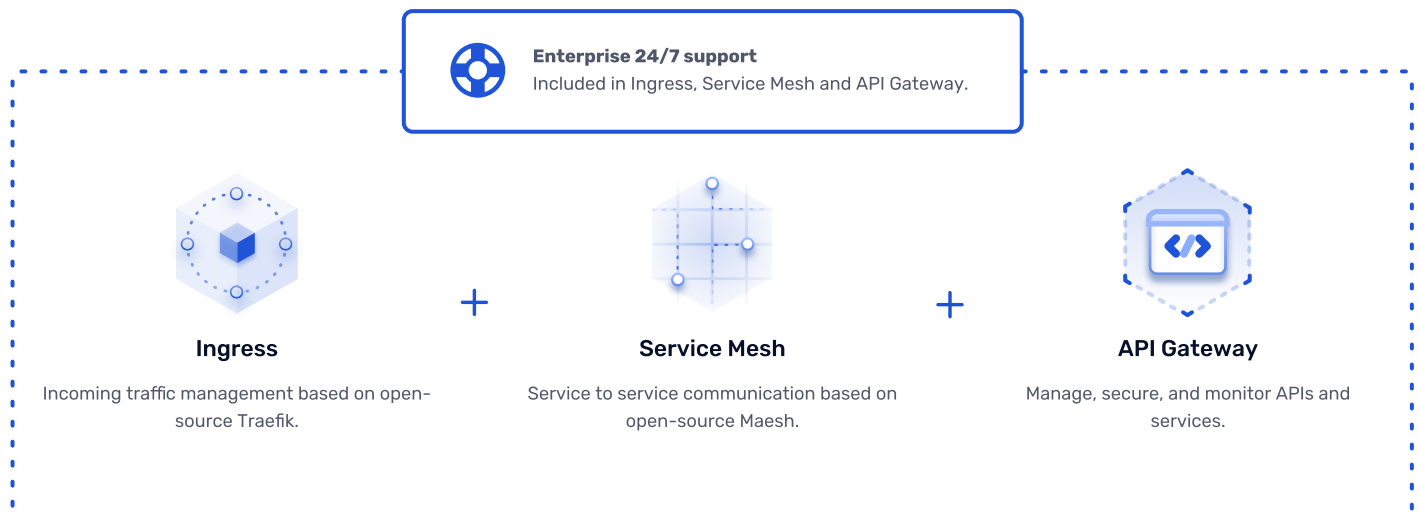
Enterprise 24/7 support
Included in Ingress, Service Mesh and API Gateway.

Ingress

Incoming traffic management based on open-source Traefik.

+

Service Mesh

Service to service communication based on open-source Maesh.

+

API Gateway

Manage, secure, and monitor APIs and services.